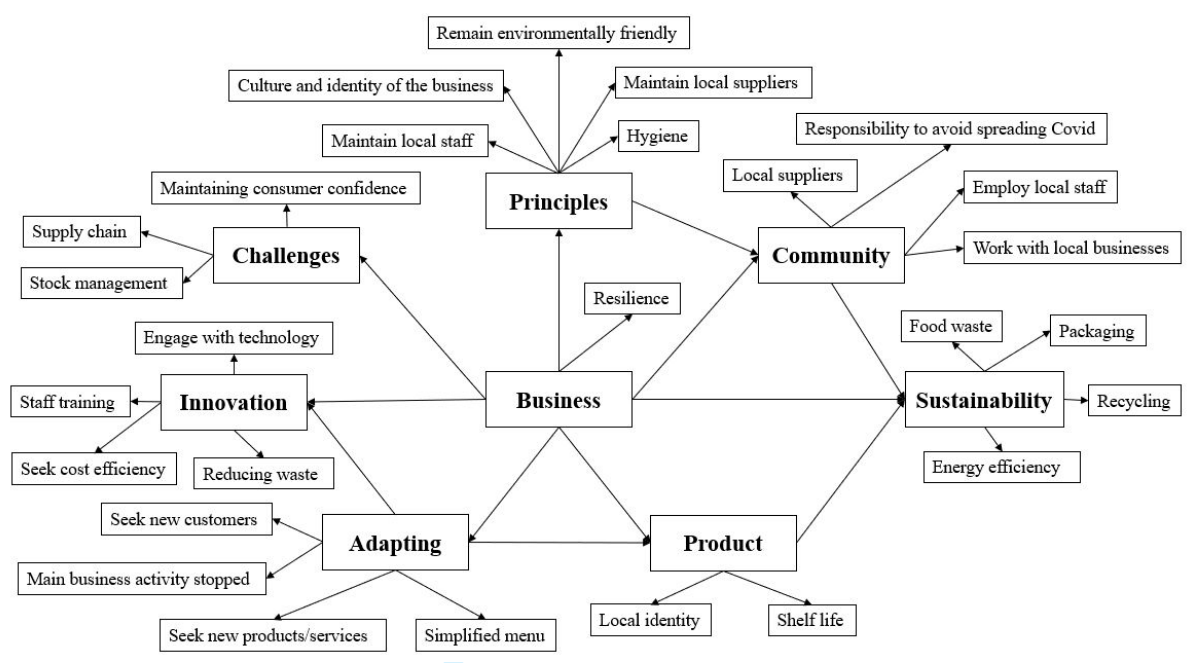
Remain environmentally friendly

Culture and identity of the business

Maintain local suppliers

Maintain local staff

Hygiene

Principles

Responsibility to avoid spreading Covid

Local suppliers

Employ local staff

Community

Work with local businesses

Maintaining consumer confidence

Supply chain

Challenges

Stock management

Resilience

Engage with technology

Food waste

Packaging

Staff training

Innovation

Business

Sustainability

Recycling

Seek cost efficiency

Reducing waste

Energy efficiency

Seek new customers

Adapting

Product

Main business activity stopped

Seek new products/services

Simplified menu

Local identity

Shelf life